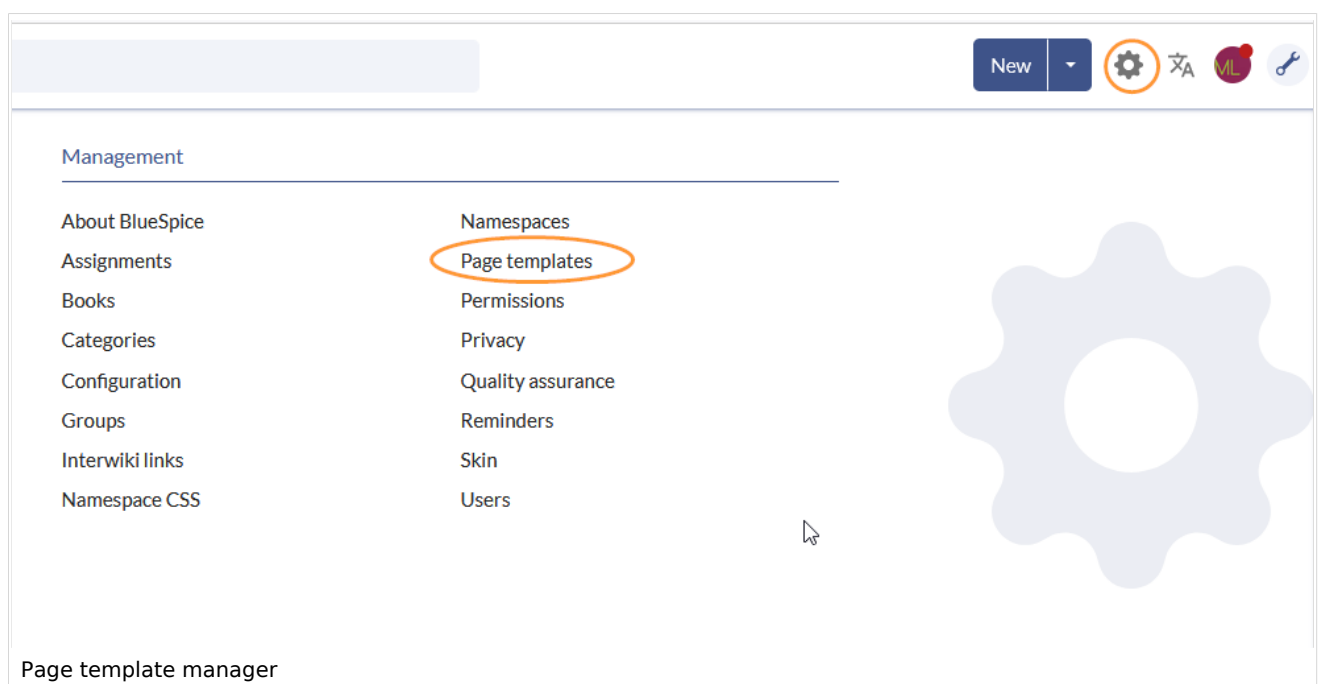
New

ML

Management

About BlueSpice
Assignments
Books
Categories
Configuration
Groups
Interwiki links
Namespace CSS

Namespaces
Page templates
Permissions
Privacy
Quality assurance
Reminders
Skin
Users

Page template manager